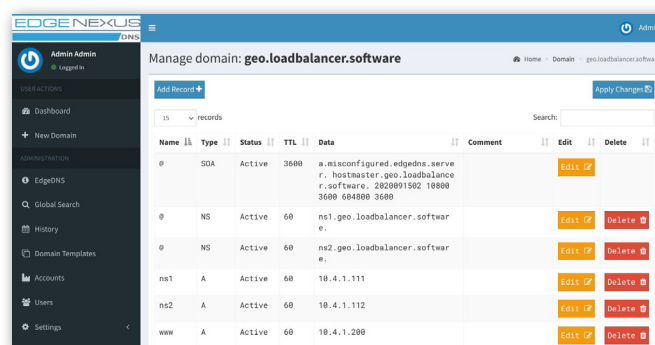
EDGENEXUS DNS

Admin Admin
Logged In

USER ACTIONS
Dashboard
New Domain
ADMINISTRATION
EdgeDNS
Global Search
History
Domain Templates
Accounts
Users
Settings

Admi

Manage domain: geo.loadbalancer.software

Home > Domain > geo.loadbalancer.softwa

Add Record

Apply Changes

15 records

Search:

| Name | Type | Status | TTL | Data | Comment | Edit | Delete |
|---|---|---|---|---|---|---|---|
| @ | SOA | Active | 3600 | a.misconfigured.edgedns.server. hostmaster.geo.loadbalancer.software. 2020091502 10800 3600 604800 3600 | | Edit | |
| @ | NS | Active | 60 | ns1.geo.loadbalancer.software. | | Edit | Delete |
| @ | NS | Active | 60 | ns2.geo.loadbalancer.software. | | Edit | Delete |
| ns1 | A | Active | 60 | 10.4.1.111 | | Edit | Delete |
| ns2 | A | Active | 60 | 10.4.1.112 | | Edit | Delete |
| www | A | Active | 60 | 10.4.1.200 | | Edit | Delete |